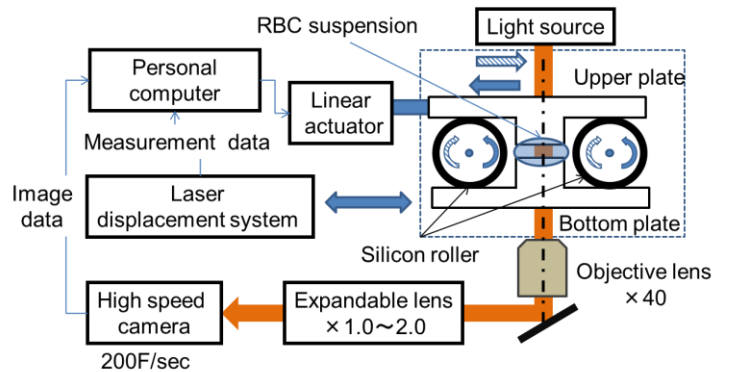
RBC suspension

Light source

Personal computer

Upper plate

Linear actuator

Measurement data

Image data

Laser displacement system

Bottom plate

Silicon roller

Objective lens ×40

High speed camera

Expandable lens ×1.0～2.0

200F/sec